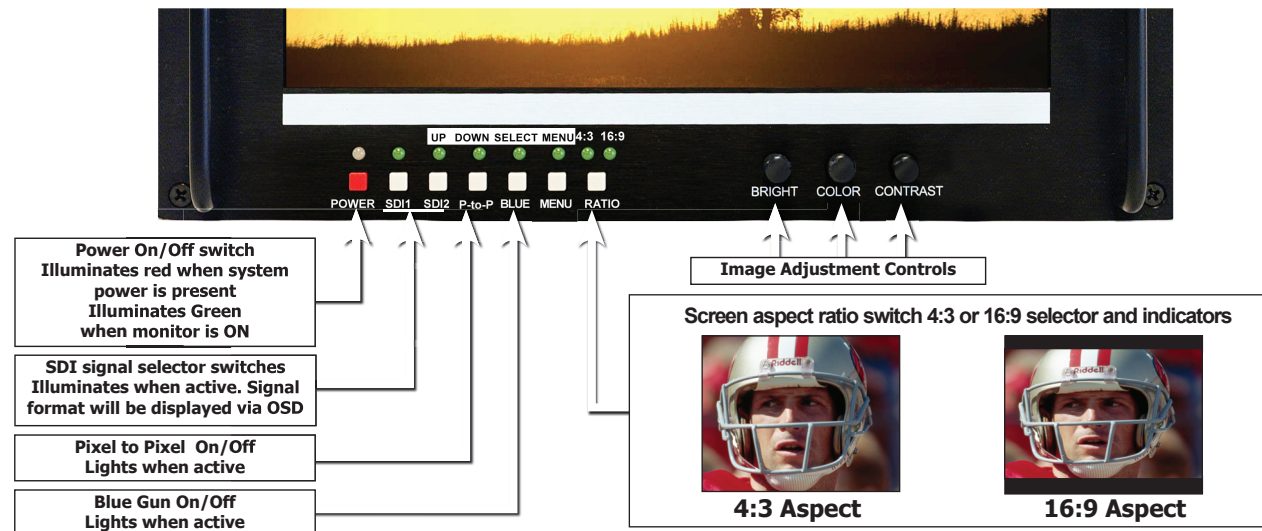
UP DOWN SELECT MENU 4:3 16:9

POWER SDI1 SDI2 P-to-P BLUE MENU RATIO

BRIGHT COLOR CONTRAST

Power On/Off switch
Illuminates red when system power is present
Illuminates Green when monitor is ON

SDI signal selector switches
Illuminates when active. Signal format will be displayed via OSD

Pixel to Pixel On/Off
Lights when active

Blue Gun On/Off
Lights when active

Image Adjustment Controls

Screen aspect ratio switch 4:3 or 16:9 selector and indicators

Riddell

Riddell

4:3 Aspect

16:9 Aspect